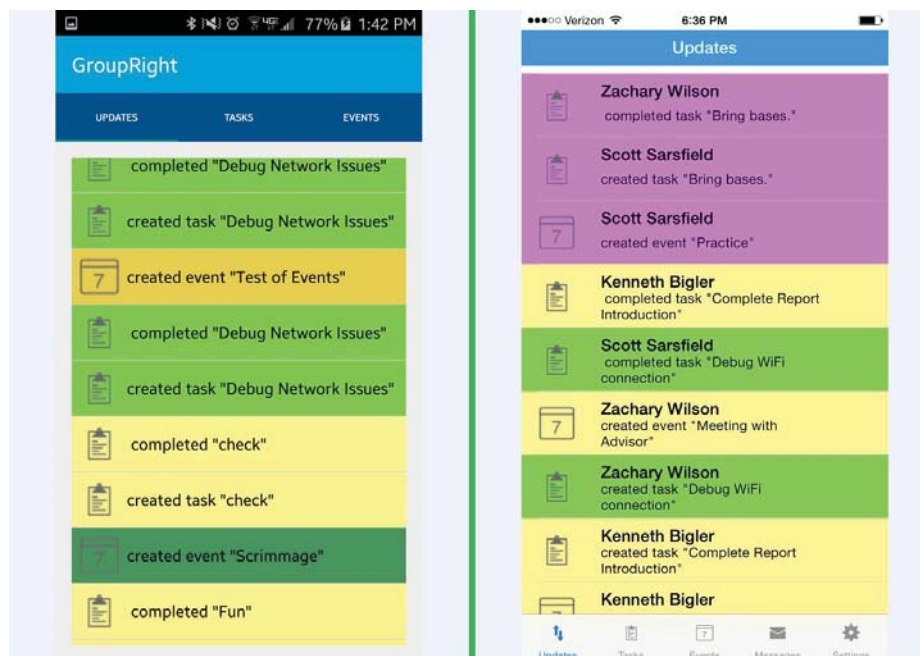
77% 1:42 PM

GroupRight

UPDATES TASKS EVENTS

completed "Debug Network Issues"

created task "Debug Network Issues"

7 created event "Test of Events"

completed "Debug Network Issues"

created task "Debug Network Issues"

completed "check"

created task "check"

7 created event "Scrimmage"

completed "Fun"

●●●○○ Verizon 6:36 PM

Updates

Zachary Wilson
completed task "Bring bases."

Scott Sarsfield
created task "Bring bases."

7 Scott Sarsfield
created event "Practice"

Kenneth Bigler
completed task "Complete Report Introduction"

Scott Sarsfield
completed task "Debug WiFi connection"

7 Zachary Wilson
created event "Meeting with Advisor"

Zachary Wilson
created task "Debug WiFi connection"

Kenneth Bigler
created task "Complete Report Introduction"

Kenneth Bigler

Updates Tasks 7 Events Messages Settings